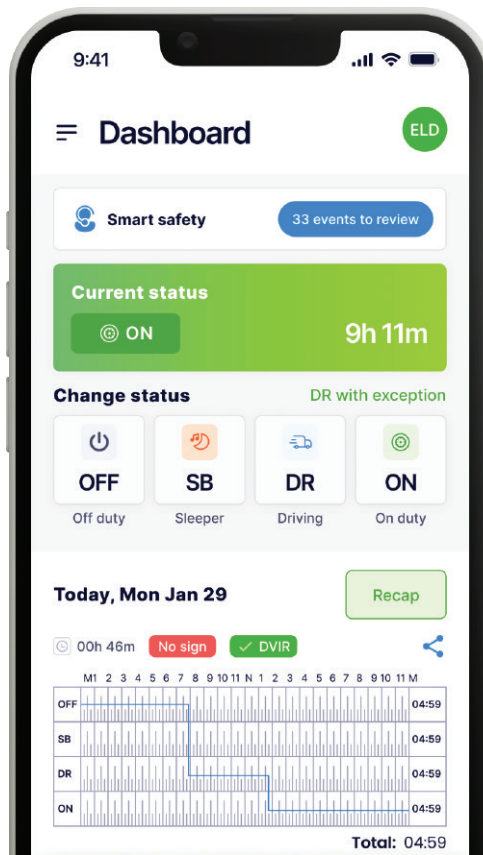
9:41

Dashboard

ELD

Smart safety

33 events to review

Current status

ON

9h 11m

Change status

DR with exception

OFF
Off duty

SB
Sleeper

DR
Driving

ON
On duty

Today, Mon Jan 29

Recap

00h 46m

No sign

DVIR

M 1 2 3 4 5 6 7 8 9 10 11 N 1 2 3 4 5 6 7 8 9 10 11 M

| | |
|---|---|
| OFF | 04:59 |
| SB | 04:59 |
| DR | 04:59 |
| ON | 04:59 |

Total: 04:59